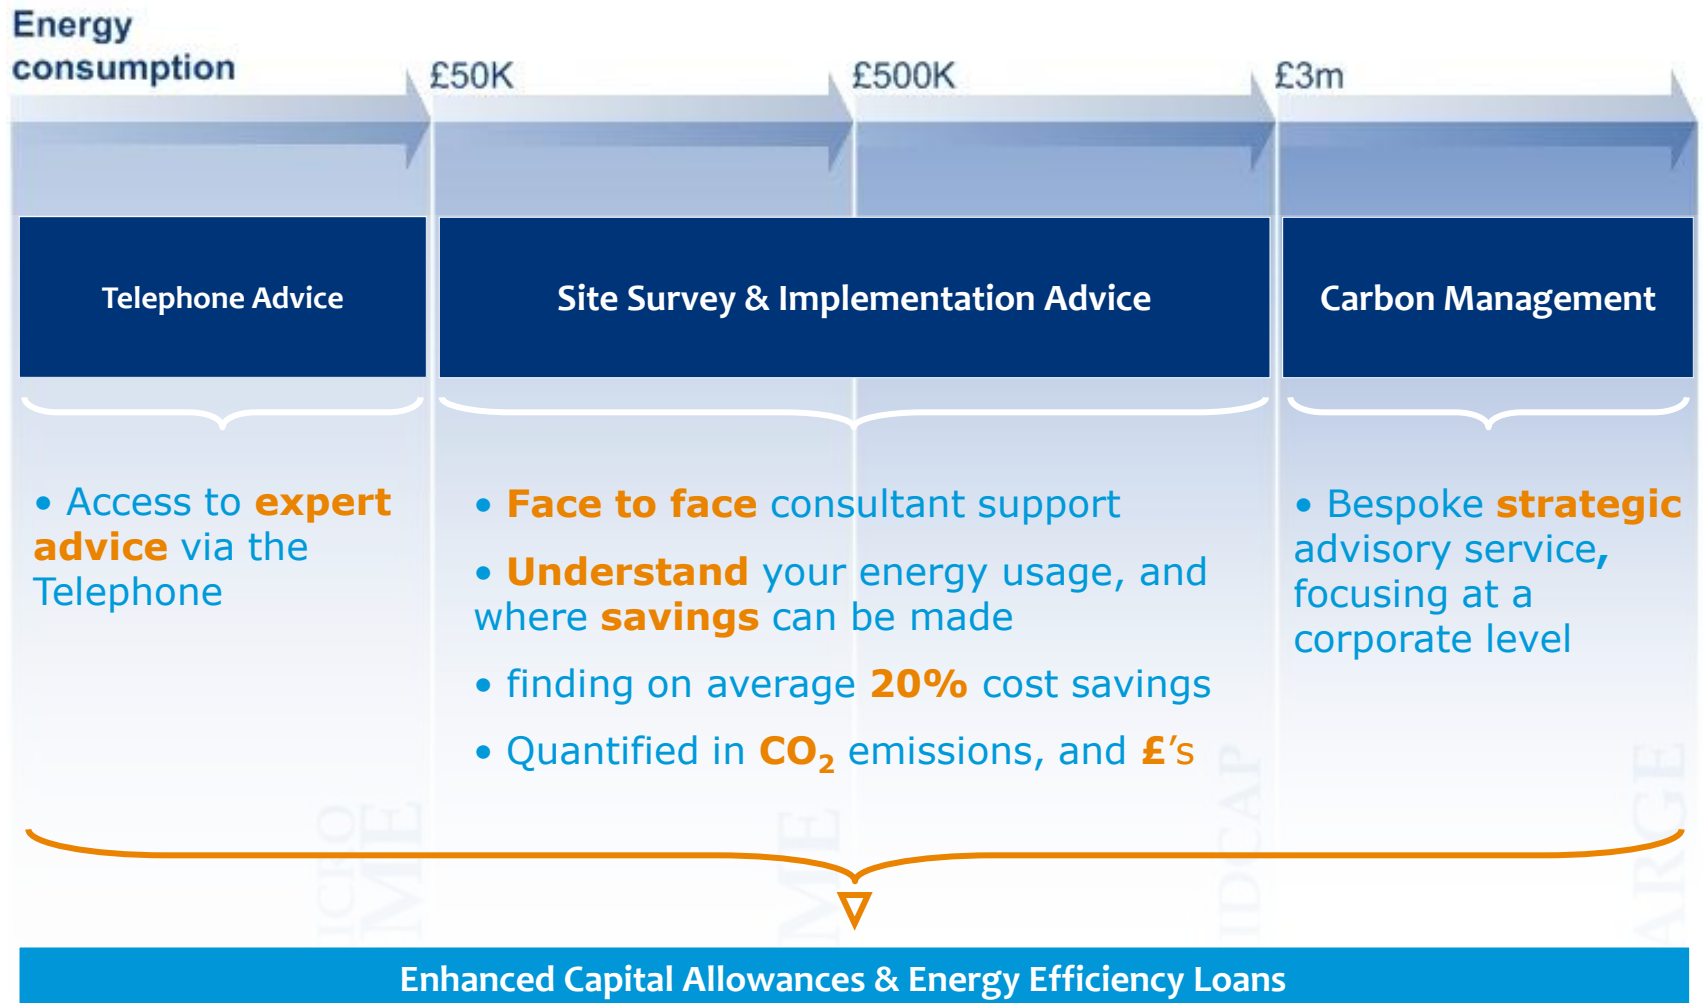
Energy consumption

£50K

£500K

£3m

Telephone Advice

Site Survey & Implementation Advice

Carbon Management

• Access to expert advice via the Telephone

• Face to face consultant support

• Understand your energy usage, and where savings can be made

• finding on average 20% cost savings

• Quantified in $CO_2$ emissions, and £'s

• Bespoke strategic advisory service, focusing at a corporate level

Enhanced Capital Allowances & Energy Efficiency Loans